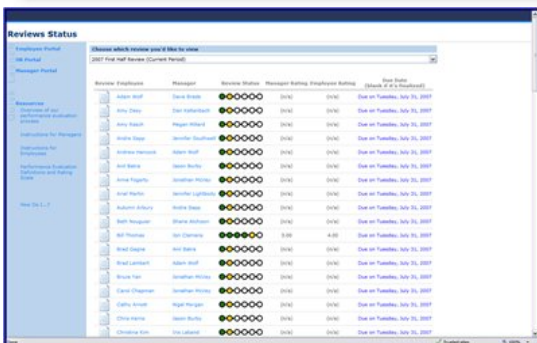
Reviews Status

Employee Portal
HR Portal
Manager Portal

Resources
Overview of our performance evaluation process
Instructions for Managers
Instructions for Employees
Performance Evaluation Definitions and Rating Scale

How Do I...?

Choose which review you'd like to view
2007 First Half Review (Current Period)

| Review | Employee | Manager | Review Status | Manager Rating | Employee Rating | Due Date (Shown if it's finalized) |
|---|---|---|---|---|---|---|
| | Adam Wolf | Dave Brede | | (n/a) | (n/a) | Due on Tuesday, July 31, 2007 |
| | Amy Dew | Dan Kellenbach | | (n/a) | (n/a) | Due on Tuesday, July 31, 2007 |
| | Amy Rasch | Megan Millard | | (n/a) | (n/a) | Due on Tuesday, July 31, 2007 |
| | Andre Depp | Jennifer Southwell | | (n/a) | (n/a) | Due on Tuesday, July 31, 2007 |
| | Andrew Hencock | Adam Wolf | | (n/a) | (n/a) | Due on Tuesday, July 31, 2007 |
| | Ani Batra | Jason Burks | | (n/a) | (n/a) | Due on Tuesday, July 31, 2007 |
| | Anne Fogarty | Jonathan Mickey | | (n/a) | (n/a) | Due on Tuesday, July 31, 2007 |
| | Ariel Martin | Jennifer Lightbody | | (n/a) | (n/a) | Due on Tuesday, July 31, 2007 |
| | Autumn Arburn | Andre Depp | | (n/a) | (n/a) | Due on Tuesday, July 31, 2007 |
| | Beth Nougues | Sharla Wolfson | | (n/a) | (n/a) | Due on Tuesday, July 31, 2007 |
| | Bill Thomas | Jon Clemens | | 5.00 | 4.80 | Due on Tuesday, July 31, 2007 |
| | Brad Gagne | Ani Batra | | (n/a) | (n/a) | Due on Tuesday, July 31, 2007 |
| | Brad Lambert | Adam Wolf | | (n/a) | (n/a) | Due on Tuesday, July 31, 2007 |
| | Bruce Yan | Jonathan Mickey | | (n/a) | (n/a) | Due on Tuesday, July 31, 2007 |
| | Carol Chapman | Jonathan Mickey | | (n/a) | (n/a) | Due on Tuesday, July 31, 2007 |
| | Cathy Arndt | Nigel Morgan | | (n/a) | (n/a) | Due on Tuesday, July 31, 2007 |
| | Chris Harris | Jason Burks | | (n/a) | (n/a) | Due on Tuesday, July 31, 2007 |
| | Christine Kim | Eric Leland | | (n/a) | (n/a) | Due on Tuesday, July 31, 2007 |

Done
Trusted sites
100%